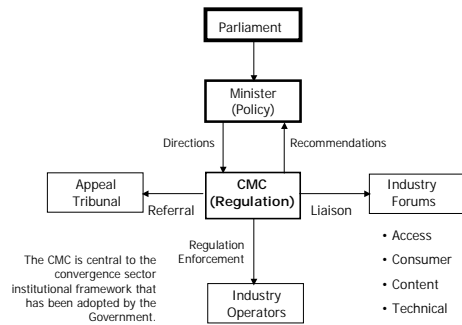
Parliament

Minister
(Policy)

Directions

Recommendations

Appeal
Tribunal

Referral

CMC
(Regulation)

Liaison

Industry
Forums

• Access
• Consumer
• Content
• Technical

Regulation
Enforcement

Industry
Operators

The CMC is central to the convergence sector institutional framework that has been adopted by the Government.